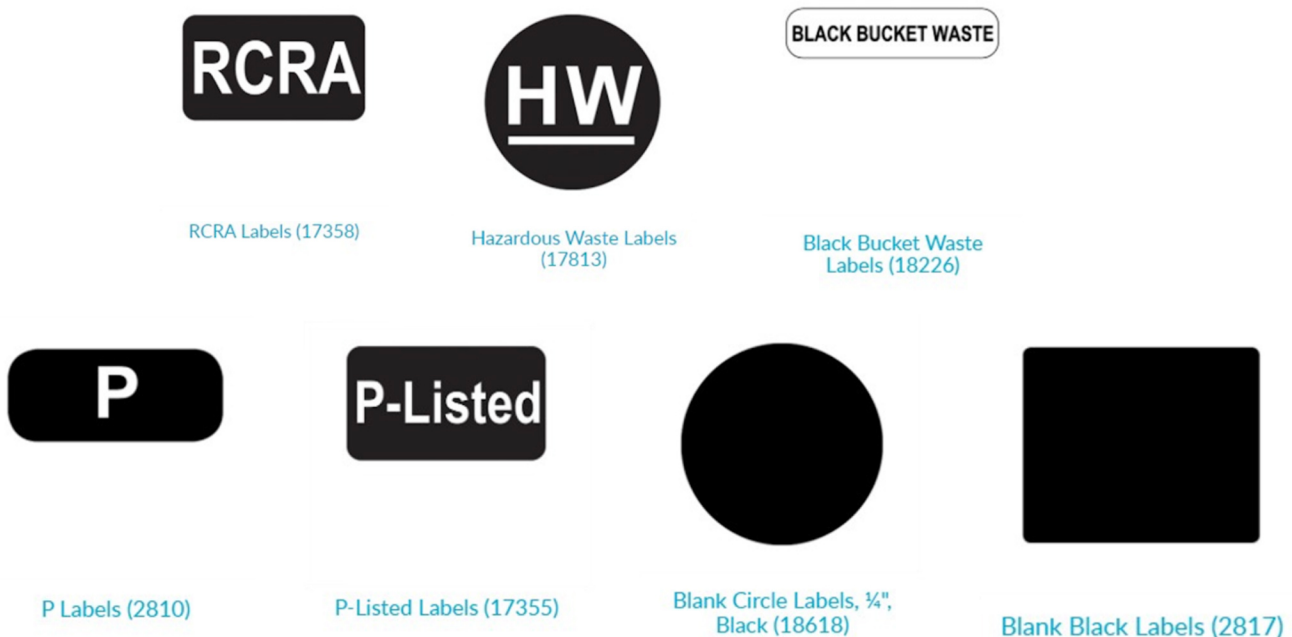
RCRA

HW

BLACK BUCKET WASTE

RCRA Labels (17358)

Hazardous Waste Labels (17813)

Black Bucket Waste Labels (18226)

P

P-Listed

P Labels (2810)

P-Listed Labels (17355)

Blank Circle Labels, ¼", Black (18618)

Blank Black Labels (2817)